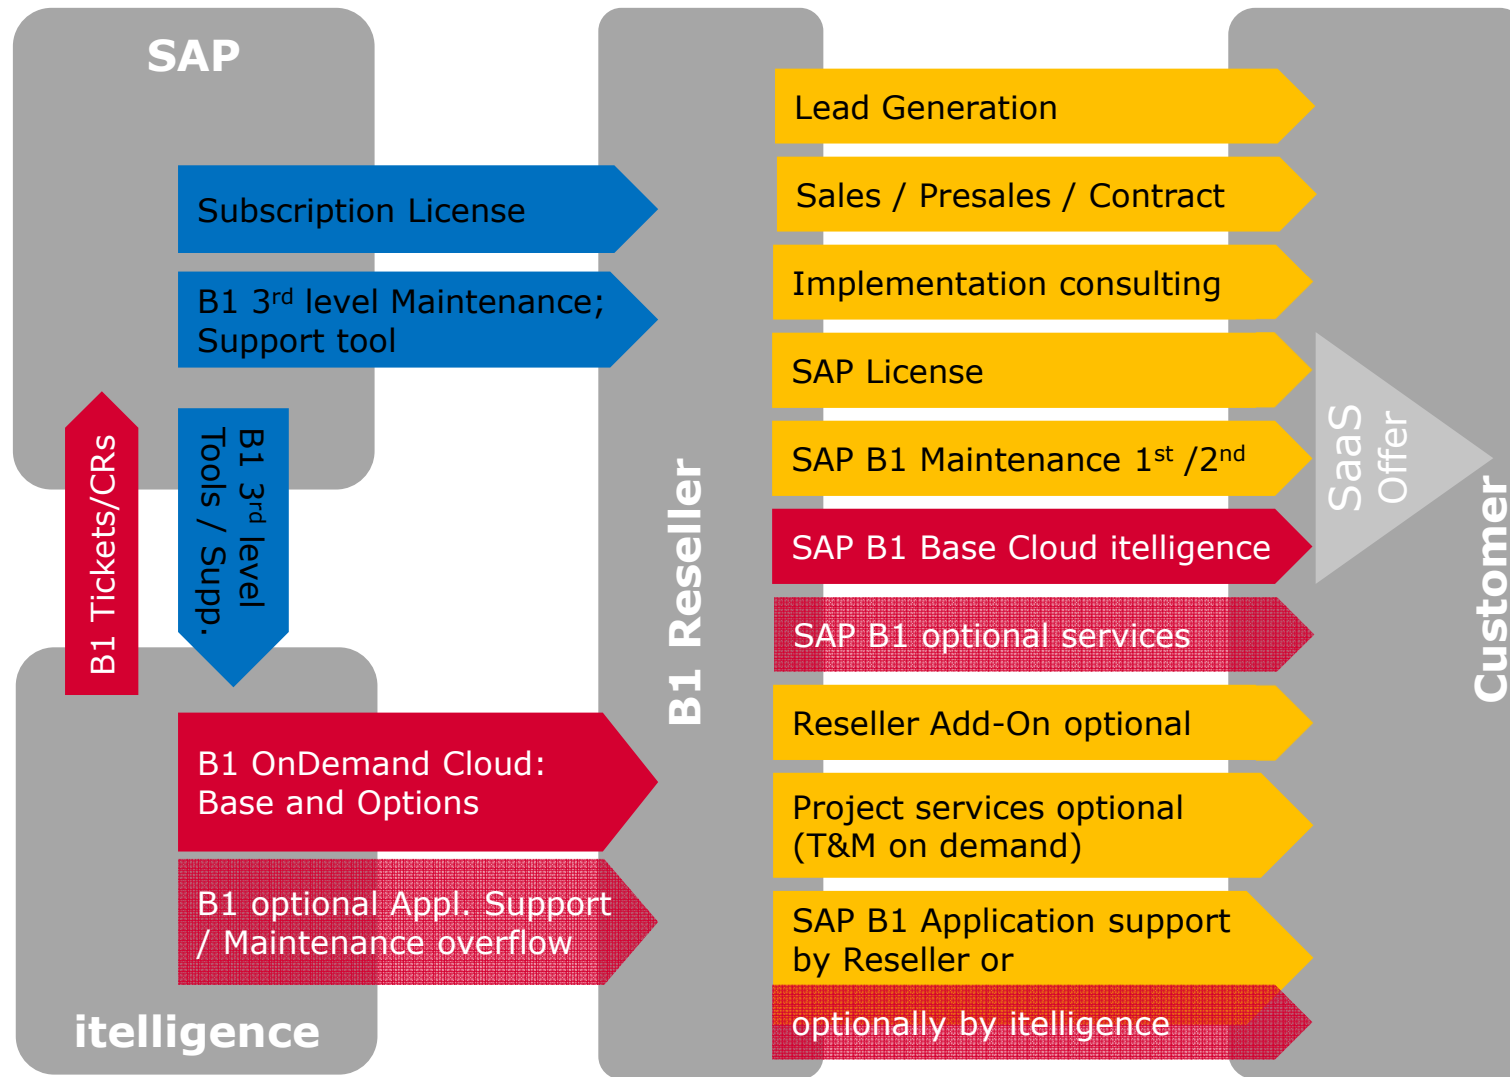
SAP

Subscription License

B1 3$^{rd}$ level Maintenance; Support tool

B1 Tickets/CRs

B1 3$^{rd}$ level Tools / Supp.

B1 OnDemand Cloud: Base and Options

B1 optional Appl. Support / Maintenance overflow

itelligence

B1 Reseller

Lead Generation

Sales / Presales / Contract

Implementation consulting

SAP License

SAP B1 Maintenance 1$^{st}$ /2$^{nd}$

SAP B1 Base Cloud itelligence

SAP B1 optional services

Reseller Add-On optional

Project services optional (T&M on demand)

SAP B1 Application support by Reseller or

optionally by itelligence

SaaS Offer

Customer